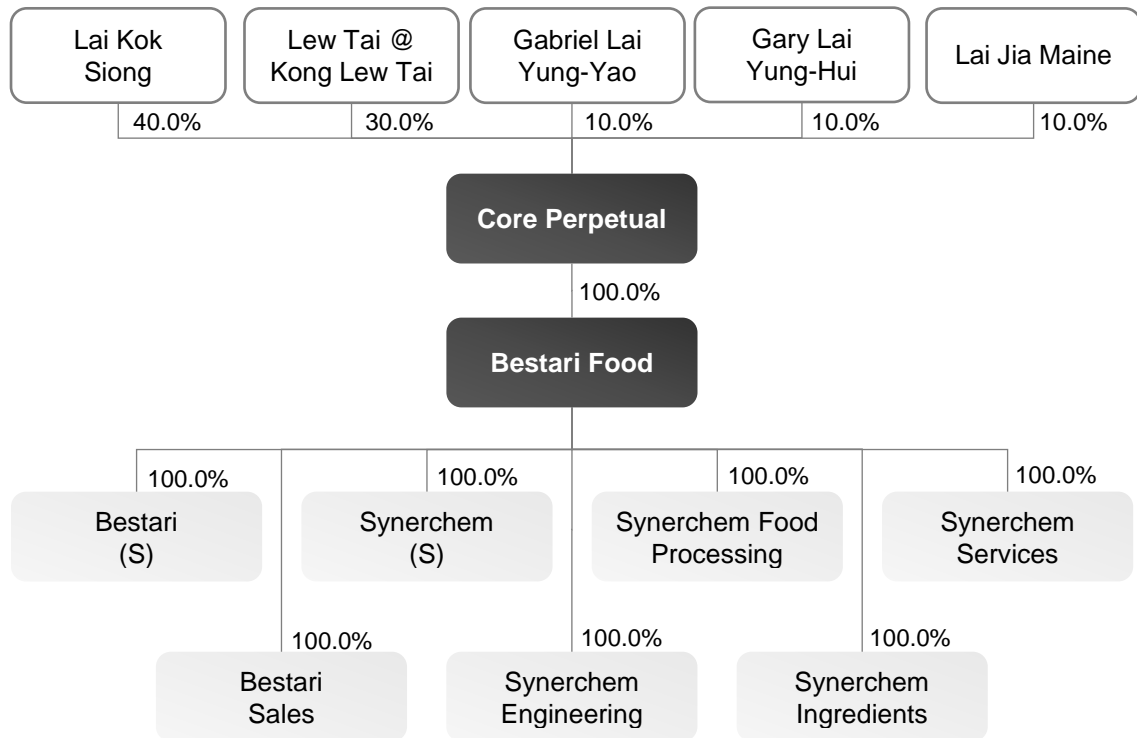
Lai Kok Siong

40.0%

Lew Tai @ Kong Lew Tai

30.0%

Gabriel Lai Yung-Yao

10.0%

Gary Lai Yung-Hui

10.0%

Lai Jia Maine

10.0%

Core Perpetual

100.0%

Bestari Food

100.0%

Bestari (S)

100.0%

Synerchem (S)

100.0%

Synerchem Food Processing

100.0%

Synerchem Services

100.0%

Bestari Sales

100.0%

Synerchem Engineering

100.0%

Synerchem Ingredients